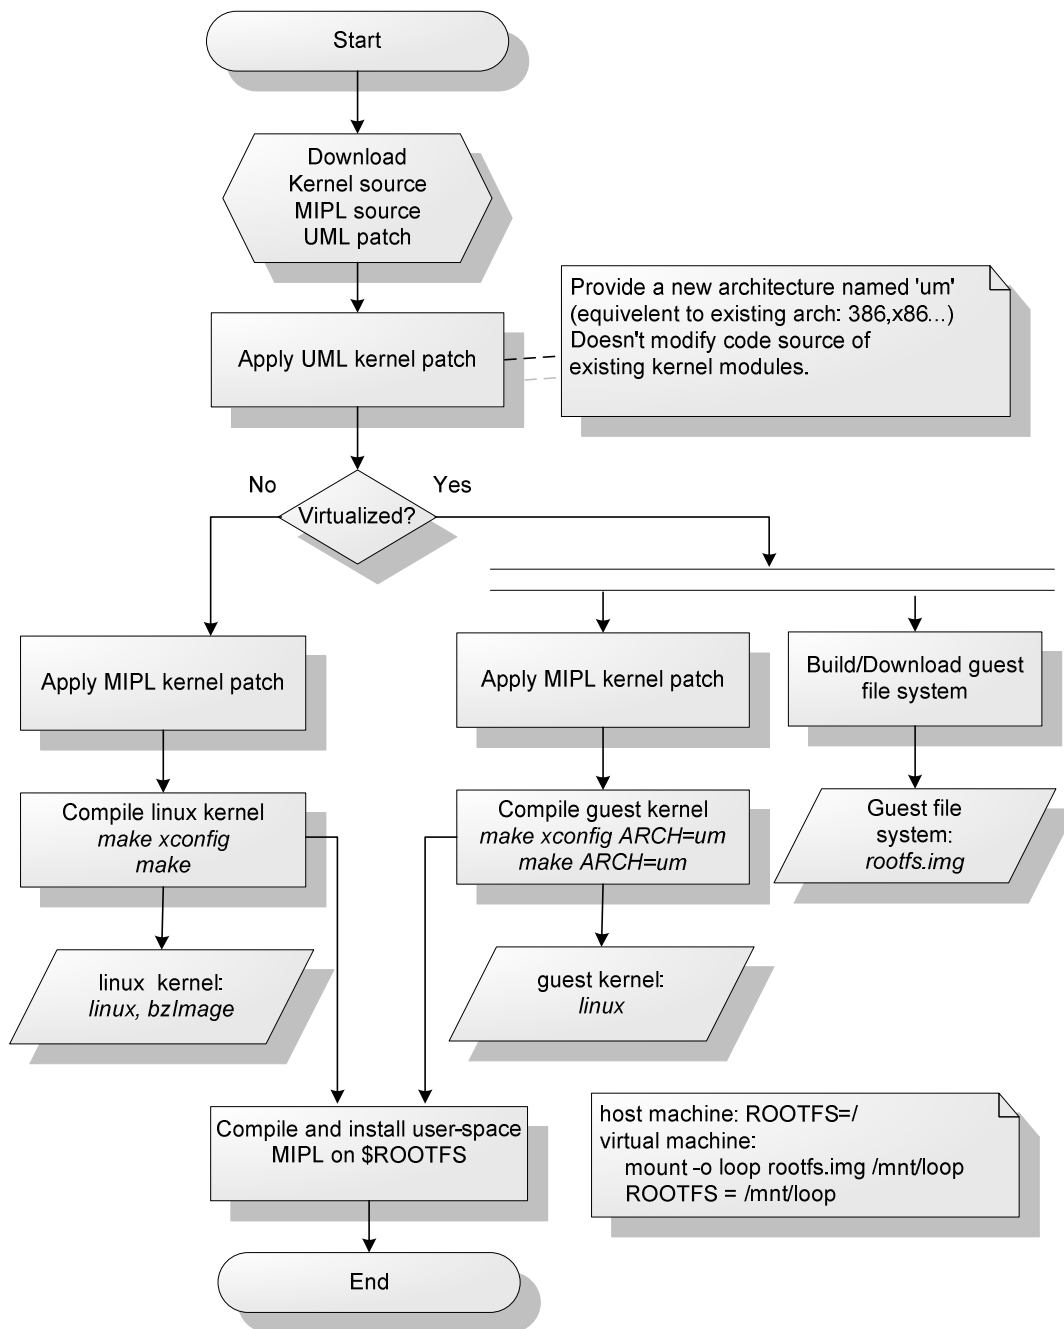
Start

Download
Kernel source
MIPL source
UML patch

Apply UML kernel patch

Provide a new architecture named 'um' (equivelent to existing arch: 386,x86...)
Doesn't modify code source of existing kernel modules.

No

Virtualized?

Yes

Apply MIPL kernel patch

Compile linux kernel
*make xconfig*
*make*

linux kernel:
*linux, bzImage*

Apply MIPL kernel patch

Compile guest kernel
*make xconfig ARCH=um*
*make ARCH=um*

guest kernel:
*linux*

Build/Download guest file system

Guest file system:
*rootfs.img*

Compile and install user-space MIPL on $ROOTFS

host machine: ROOTFS=/
virtual machine:
mount -o loop rootfs.img /mnt/loop
ROOTFS = /mnt/loop

End